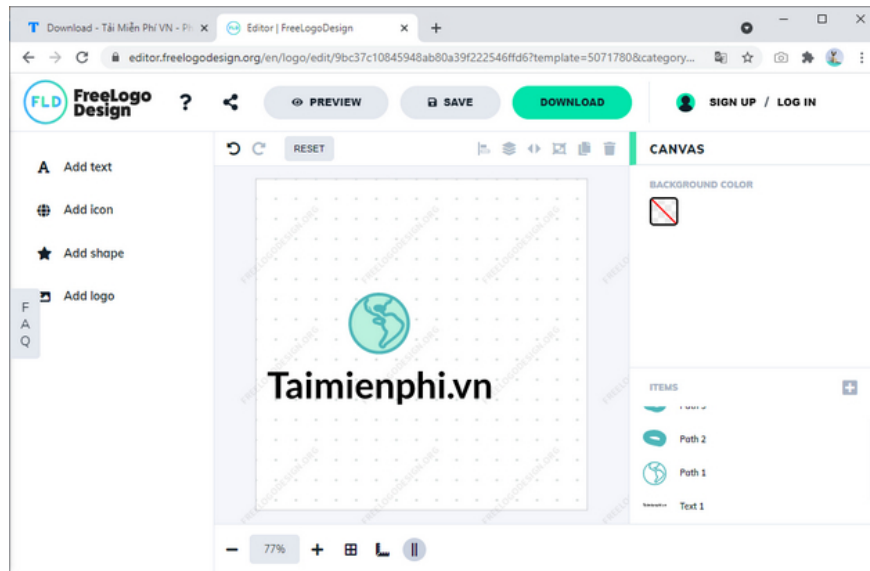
Download - Tải Miễn Phí VN - Ph ×
Editor | FreeLogoDesign ×
+

editor.freelogodesign.org/en/logo/edit/9bc37c10845948ab80a39f222546ffd6?template=5071780&category...

FLD FreeLogo Design
?
PREVIEW
SAVE
DOWNLOAD
SIGN UP / LOG IN

Add text
Add icon
Add shape
Add logo

F A Q

RESET

Taimienphi.vn

CANVAS
BACKGROUND COLOR

ITEMS
Path 3
Path 2
Path 1
Text 1

77%